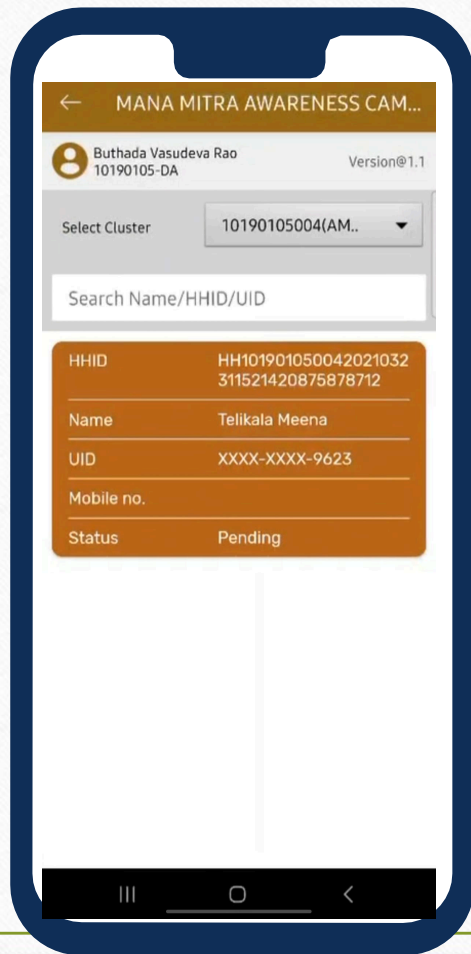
← MANA MITRA AWARENESS CAM...

Buthada Vasudeva Rao
10190105-DA

Version@1.1

Select Cluster

10190105004(AM..

Search Name/HHID/UID

| HHID | HH101901050042021032311521420875878712 |
|---|---|
| Name | Telikala Meena |
| UID | XXXX-XXXX-9623 |
| Mobile no. | |
| Status | Pending |